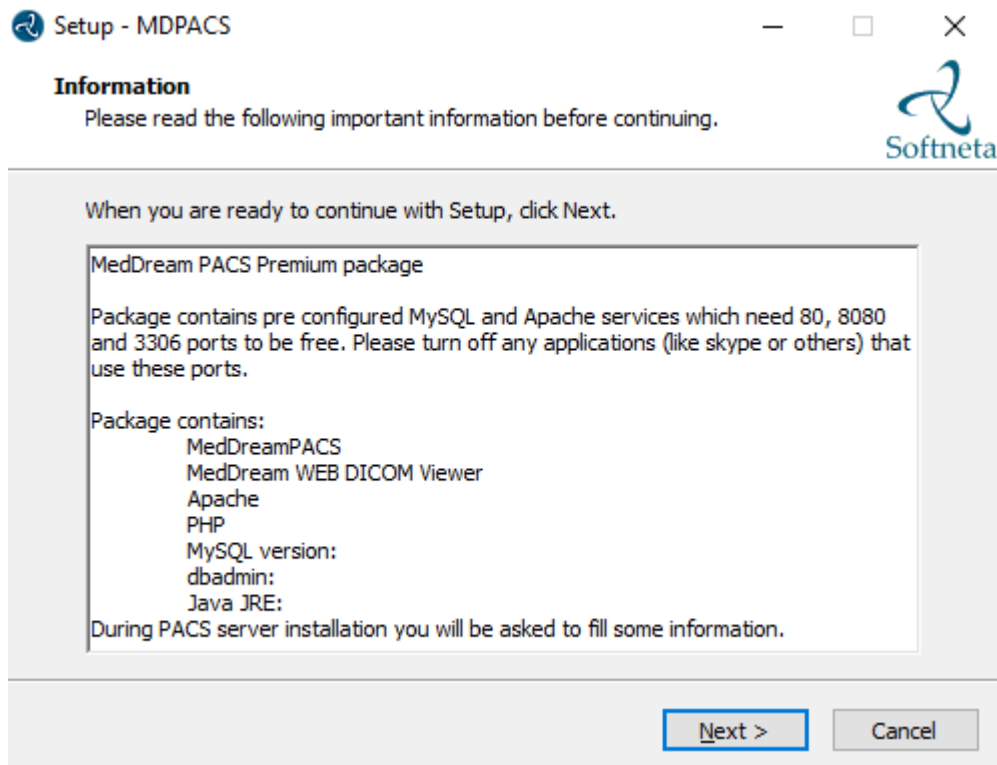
Setup - MDPACS

Information

Please read the following important information before continuing.

Softneta

When you are ready to continue with Setup, click Next.

MedDream PACS Premium package

Package contains pre configured MySQL and Apache services which need 80, 8080 and 3306 ports to be free. Please turn off any applications (like skype or others) that use these ports.

Package contains:
MedDreamPACS
MedDream WEB DICOM Viewer
Apache
PHP
MySQL version:
dbadmin:
Java JRE:
During PACS server installation you will be asked to fill some information.

Next >

Cancel